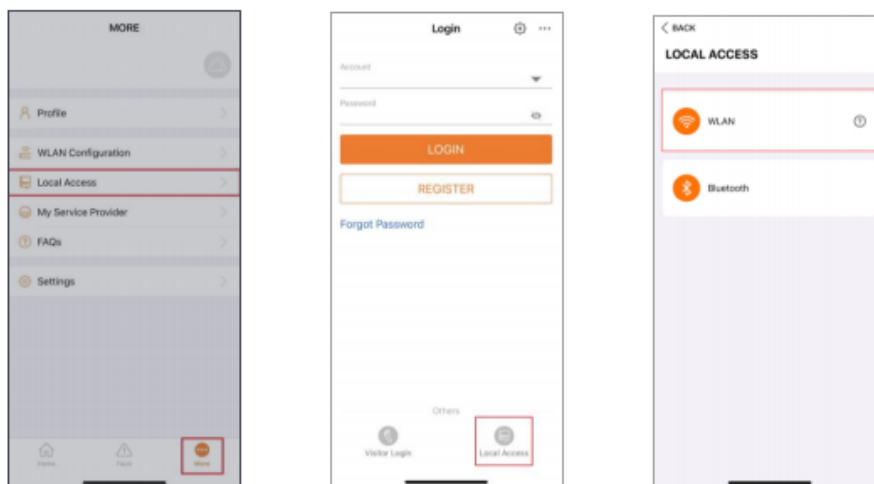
MORE

Profile

WLAN Configuration

Local Access

My Service Provider

FAQs

Settings

Home Fault More

Login

Account

Password

LOGIN

REGISTER

Forgot Password

Others

Visitor Login

Local Access

< BACK

LOCAL ACCESS

WLAN

Bluetooth